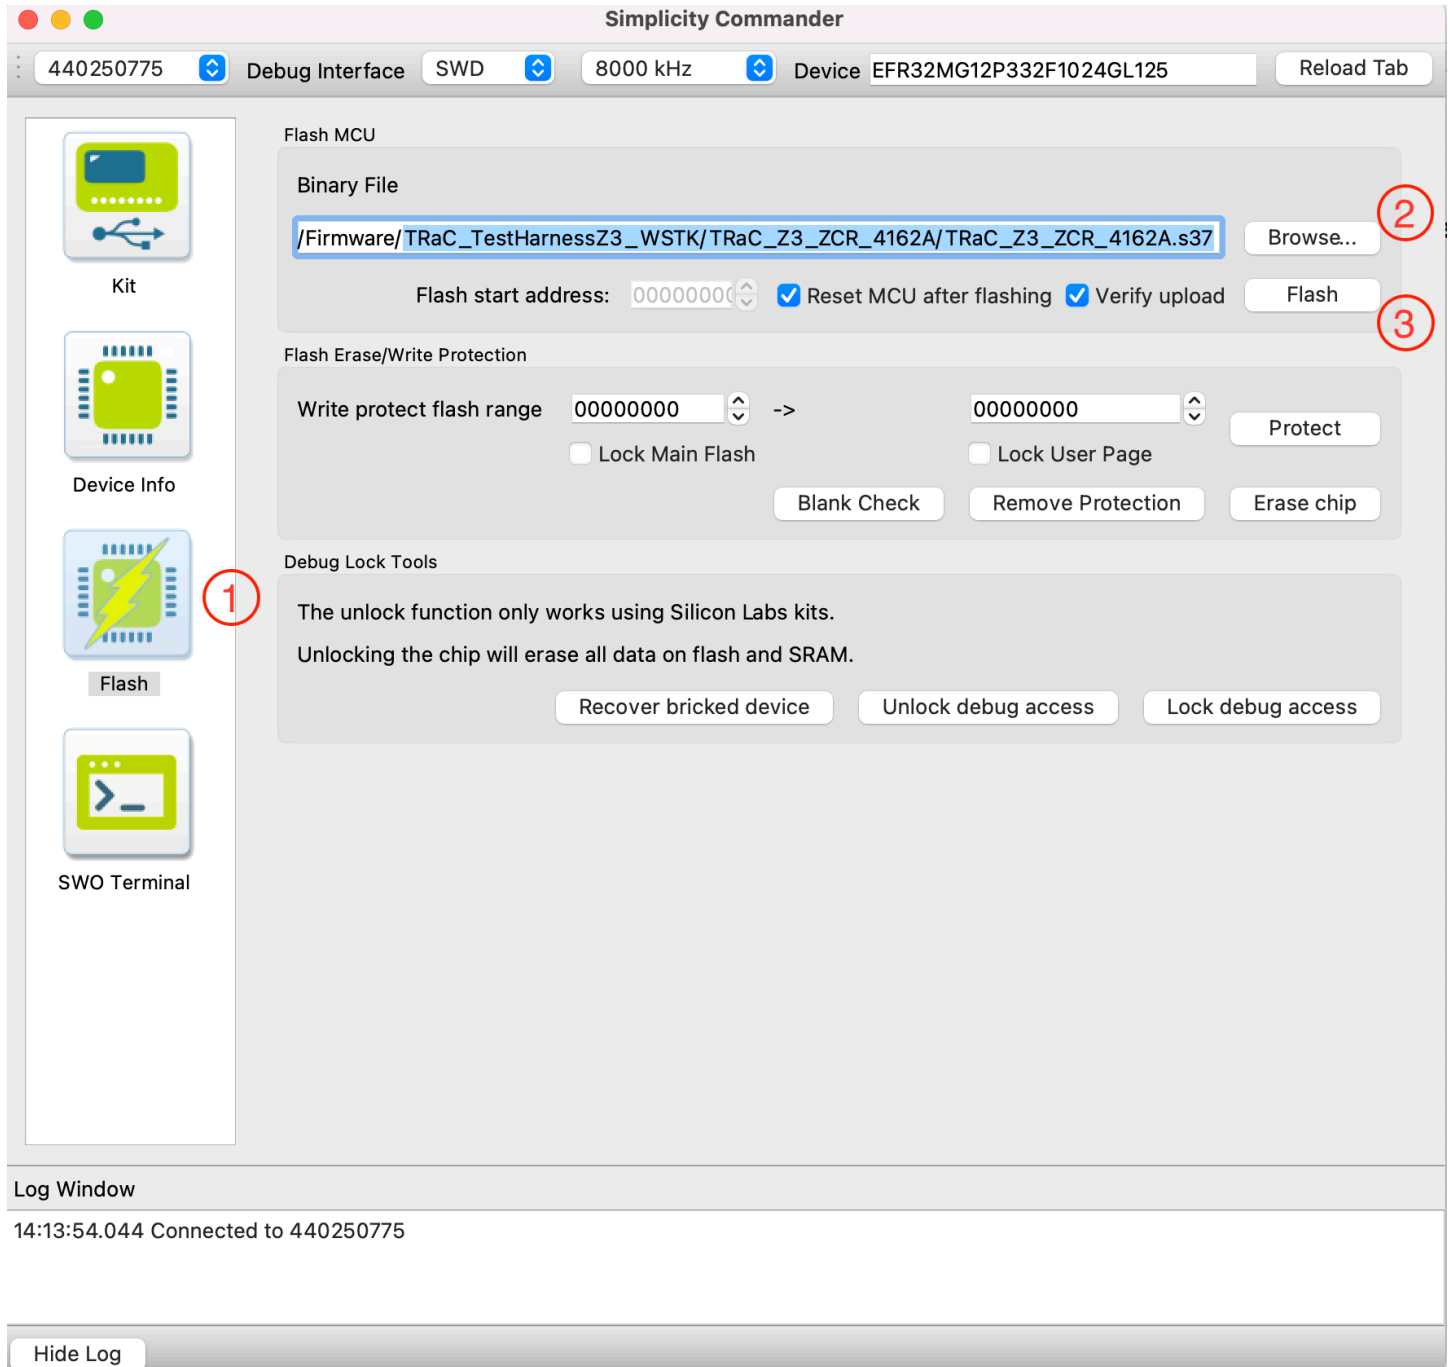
Simplicity Commander

440250775 Debug Interface SWD 8000 kHz Device EFR32MG12P332F1024GL125 Reload Tab

Kit

Device Info

Flash

SWO Terminal

Flash MCU

Binary File

/Firmware/TRaC_TestHarnessZ3_WSTK/TRaC_Z3_ZCR_4162A/TRaC_Z3_ZCR_4162A.s37 Browse...

2

Flash start address: 0000000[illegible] Reset MCU after flashing Verify upload Flash

3

Flash Erase/Write Protection

Write protect flash range 00000000 -> 00000000 Protect

Lock Main Flash Lock User Page

Blank Check Remove Protection Erase chip

1

Debug Lock Tools

The unlock function only works using Silicon Labs kits.

Unlocking the chip will erase all data on flash and SRAM.

Recover bricked device Unlock debug access Lock debug access

Log Window

14:13:54.044 Connected to 440250775

Hide Log